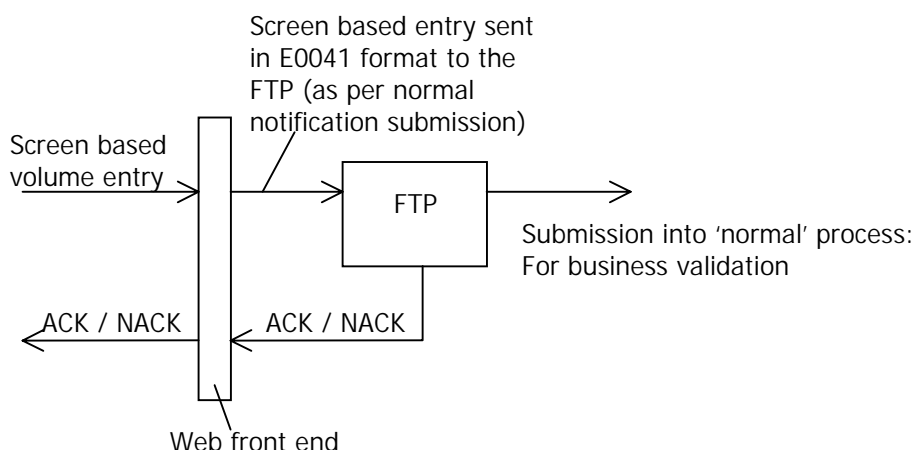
Screen based entry sent in E0041 format to the FTP (as per normal notification submission)

Screen based volume entry

FTP

Submission into 'normal' process: For business validation

ACK / NACK

ACK / NACK

Web front end